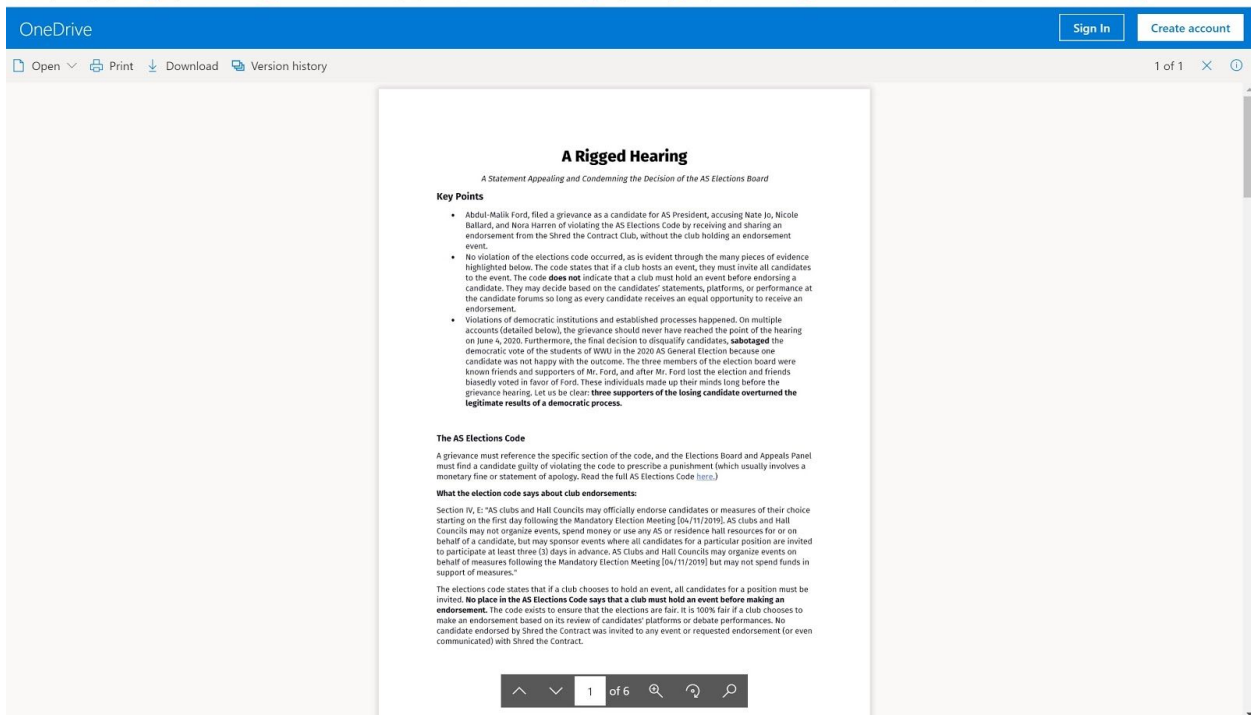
OneDrive

Sign In

Create account

Open Print Download Version history

1 of 1

A Rigged Hearing

A Statement Appealing and Condemning the Decision of the AS Elections Board

Key Points

• Abdul-Malik Ford, filed a grievance as a candidate for AS President, accusing Nate Jo, Nicole Ballard, and Nora Harren of violating the AS Elections Code by receiving and sharing an endorsement from the Shred the Contract Club, without the club holding an endorsement event.

• No violation of the elections code occurred, as is evident through the many pieces of evidence highlighted below. The code states that if a club hosts an event, they must invite all candidates to the event. The code **does not** indicate that a club must hold an event before endorsing a candidate. They may decide based on the candidates' statements, platforms, or performance at the candidate forums so long as every candidate receives an equal opportunity to receive an endorsement.

• Violations of democratic institutions and established processes happened. On multiple accounts (detailed below), the grievance should never have reached the point of the hearing on June 4, 2020. Furthermore, the final decision to disqualify candidates, **sabotaged** the democratic vote of the students of WWU in the 2020 AS General Election because one candidate was not happy with the outcome. The three members of the election board were known friends and supporters of Mr. Ford, and after Mr. Ford lost the election and friends biasedly voted in favor of Ford. These individuals made up their minds long before the grievance hearing. Let us be clear: **three supporters of the losing candidate overturned the legitimate results of a democratic process.**

The AS Elections Code

A grievance must reference the specific section of the code, and the Elections Board and Appeals Panel must find a candidate guilty of violating the code to prescribe a punishment (which usually involves a monetary fine or statement of apology. Read the full AS Elections Code here.)

What the election code says about club endorsements:

Section IV, E: "AS clubs and Hall Councils may officially endorse candidates or measures of their choice starting on the first day following the Mandatory Election Meeting [04/11/2019]. AS clubs and Hall Councils may not organize events, spend money or use any AS or residence hall resources for or on behalf of a candidate, but may sponsor events where all candidates for a particular position are invited to participate at least three (3) days in advance. AS Clubs and Hall Councils may organize events on behalf of measures following the Mandatory Election Meeting [04/11/2019] but may not spend funds in support of measures."

The elections code states that if a club chooses to hold an event, all candidates for a position must be invited. **No place in the AS Elections Code says that a club must hold an event before making an endorsement.** The code exists to ensure that the elections are fair. It is 100% fair if a club chooses to make an endorsement based on its review of candidates' platforms or debate performances. No candidate endorsed by Shred the Contract was invited to any event or requested endorsement (or even communicated) with Shred the Contract.

1 of 6